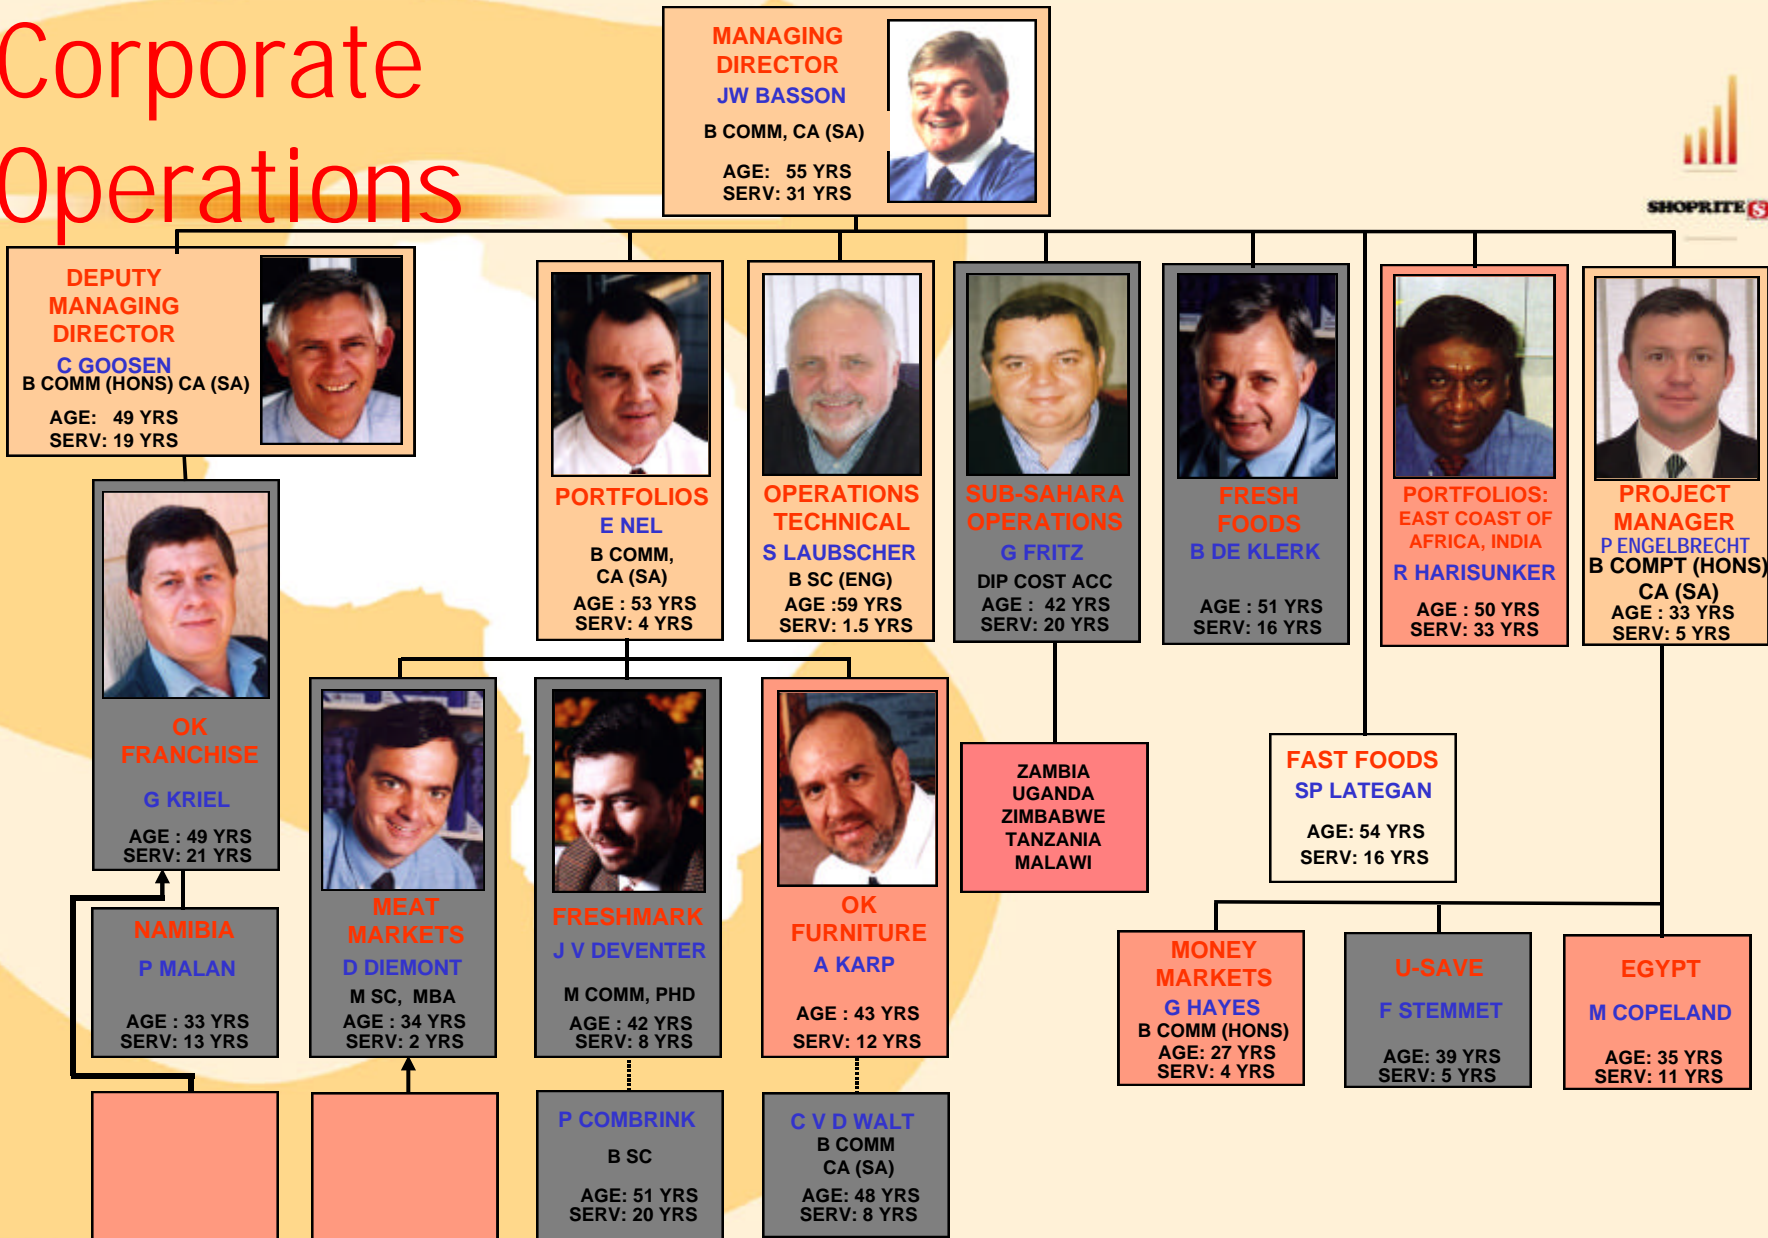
Corporate Operations

MANAGING DIRECTOR
JW BASSON
B COMM, CA (SA)
AGE: 55 YRS
SERV: 31 YRS

SHOPRITE

DEPUTY MANAGING DIRECTOR
C GOOSEN
B COMM (HONS) CA (SA)
AGE: 49 YRS
SERV: 19 YRS

PORTFOLIOS
E NEL
B COMM, CA (SA)
AGE : 53 YRS
SERV: 4 YRS

OPERATIONS TECHNICAL
S LAUBSCHER
B SC (ENG)
AGE :59 YRS
SERV: 1.5 YRS

SUB-SAHARA OPERATIONS
G FRITZ
DIP COST ACC
AGE : 42 YRS
SERV: 20 YRS

FRESH FOODS
B DE KLERK
AGE : 51 YRS
SERV: 16 YRS

PORTFOLIOS: EAST COAST OF AFRICA, INDIA
R HARISUNKER
AGE : 50 YRS
SERV: 33 YRS

PROJECT MANAGER
P ENGELBRECHT
B COMPT (HONS) CA (SA)
AGE : 33 YRS
SERV: 5 YRS

OK FRANCHISE
G KRIEL
AGE : 49 YRS
SERV: 21 YRS

MEAT MARKETS
D DIEMONT
M SC, MBA
AGE : 34 YRS
SERV: 2 YRS

FRESHMARK
J V DEVENTER
M COMM, PHD
AGE : 42 YRS
SERV: 8 YRS

OK FURNITURE
A KARP
AGE : 43 YRS
SERV: 12 YRS

ZAMBIA
UGANDA
ZIMBABWE
TANZANIA
MALAWI

FAST FOODS
SP LATEGAN
AGE: 54 YRS
SERV: 16 YRS

NAMIBIA
P MALAN
AGE : 33 YRS
SERV: 13 YRS

MONEY MARKETS
G HAYES
B COMM (HONS)
AGE: 27 YRS
SERV: 4 YRS

U-SAVE
F STEMMET
AGE: 39 YRS
SERV: 5 YRS

EGYPT
M COPELAND
AGE: 35 YRS
SERV: 11 YRS

P COMBRINK
B SC
AGE: 51 YRS
SERV: 20 YRS

C V D WALT
B COMM
CA (SA)
AGE: 48 YRS
SERV: 8 YRS